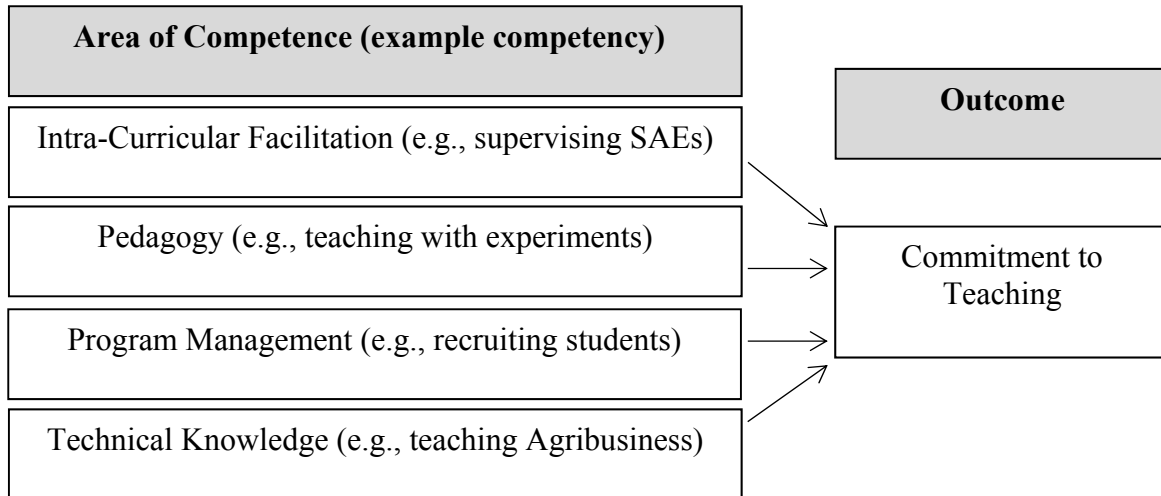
Area of Competence (example competency)

Intra-Curricular Facilitation (e.g., supervising SAEs)

Pedagogy (e.g., teaching with experiments)

Program Management (e.g., recruiting students)

Technical Knowledge (e.g., teaching Agribusiness)

Outcome

Commitment to Teaching